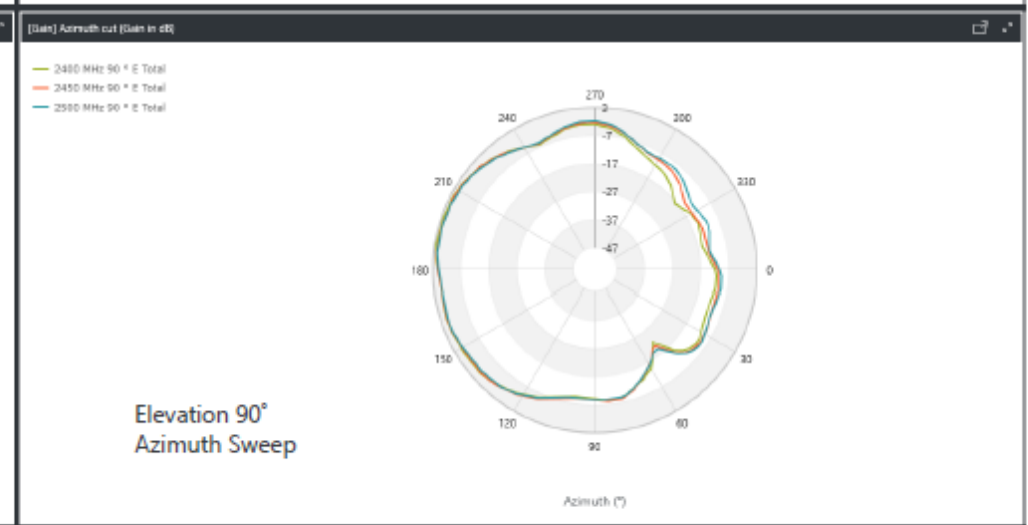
[Gain] Azimuth cut [Gain in dB]

2400 MHz 90 ° E Total
2450 MHz 90 ° E Total
2500 MHz 90 ° E Total

270
240
300
210
330
180
0
150
30
120
60
90

3
-7
-17
-27
-37
-47

Elevation 90°
Azimuth Sweep

Azimuth (°)